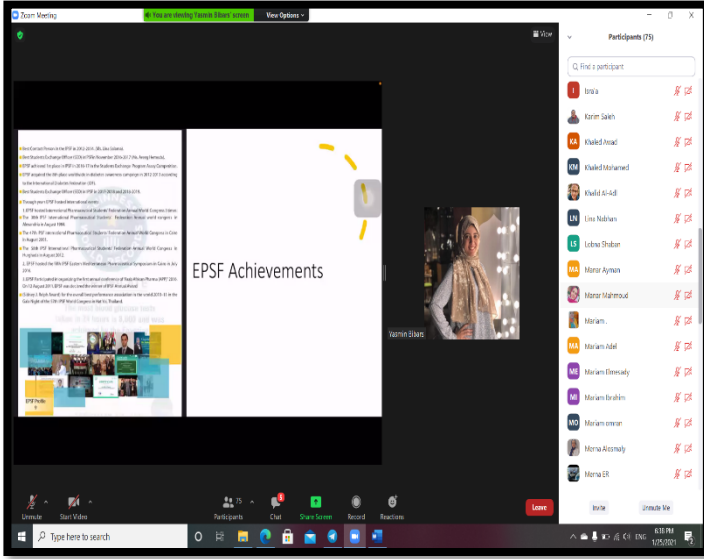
Zoom Meeting

You are viewing Yasmin Elbers' screen

View Options

View

Participants (75)

Find a participant

Israa

Karim Saleh

Khaled Assad

Khaled Mohamed

Khalid Al-Adl

Lina Nabhan

Lobna Shaban

Manar Ayman

Manar Mahmoud

Mariam .

Mariam Adel

Mariam Elmesady

Mariam Ibrahim

Mariam omran

Marina Alesmaily

Marna ER

Invite

Unmute Me

EPSF Achievements

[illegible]

EPSF Profile

Yasmin Elbers

Unmute

Start Video

Participants 75

Chat

Share Screen

Record

Reactions

Leave

Type here to search

ENG

6:18 PM

1/25/2021